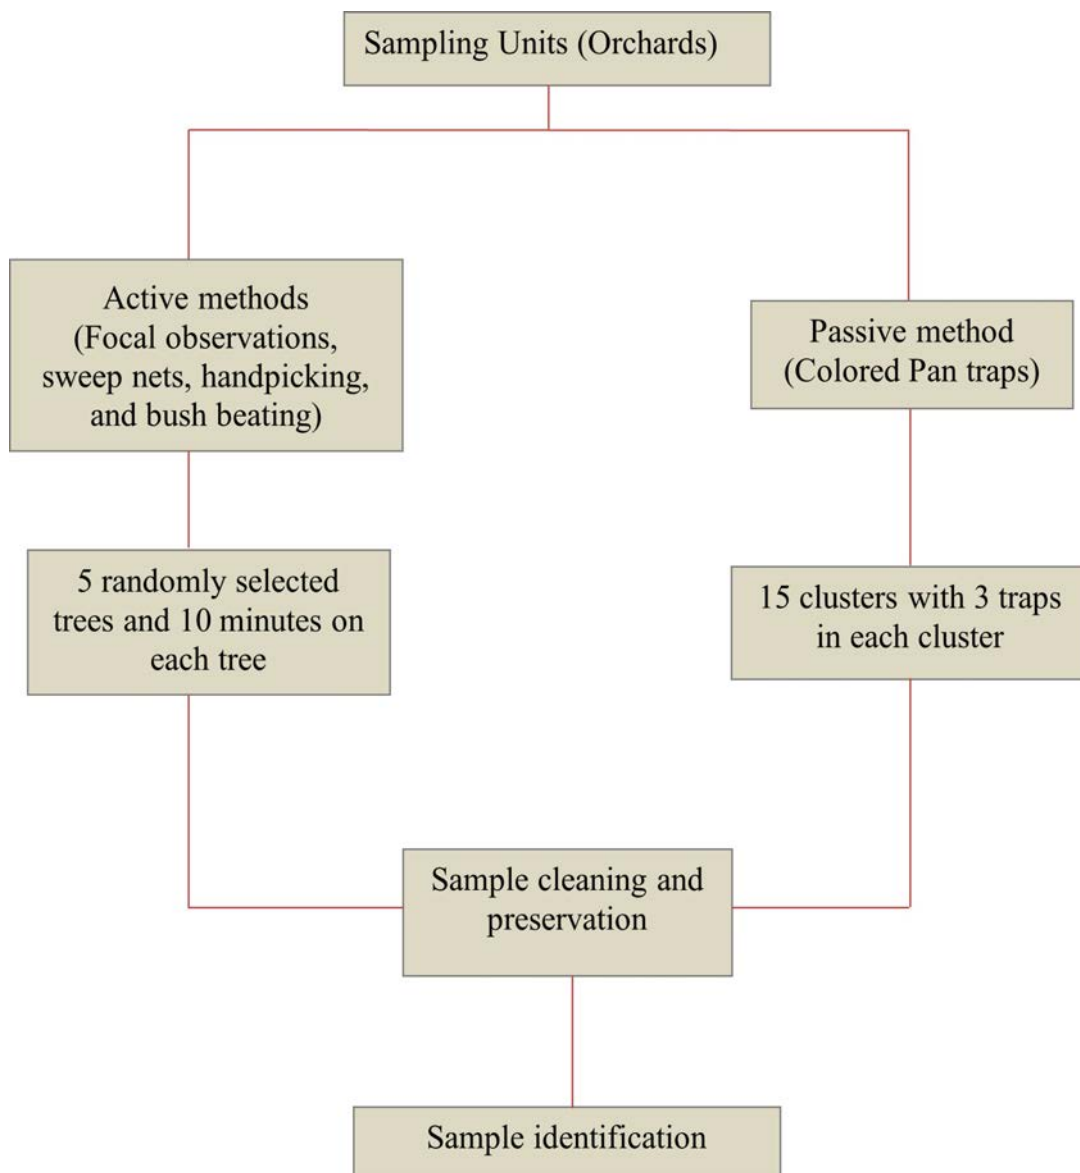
Sampling Units (Orchards)

Active methods (Focal observations, sweep nets, handpicking, and bush beating)

Passive method (Colored Pan traps)

5 randomly selected trees and 10 minutes on each tree

15 clusters with 3 traps in each cluster

Sample cleaning and preservation

Sample identification